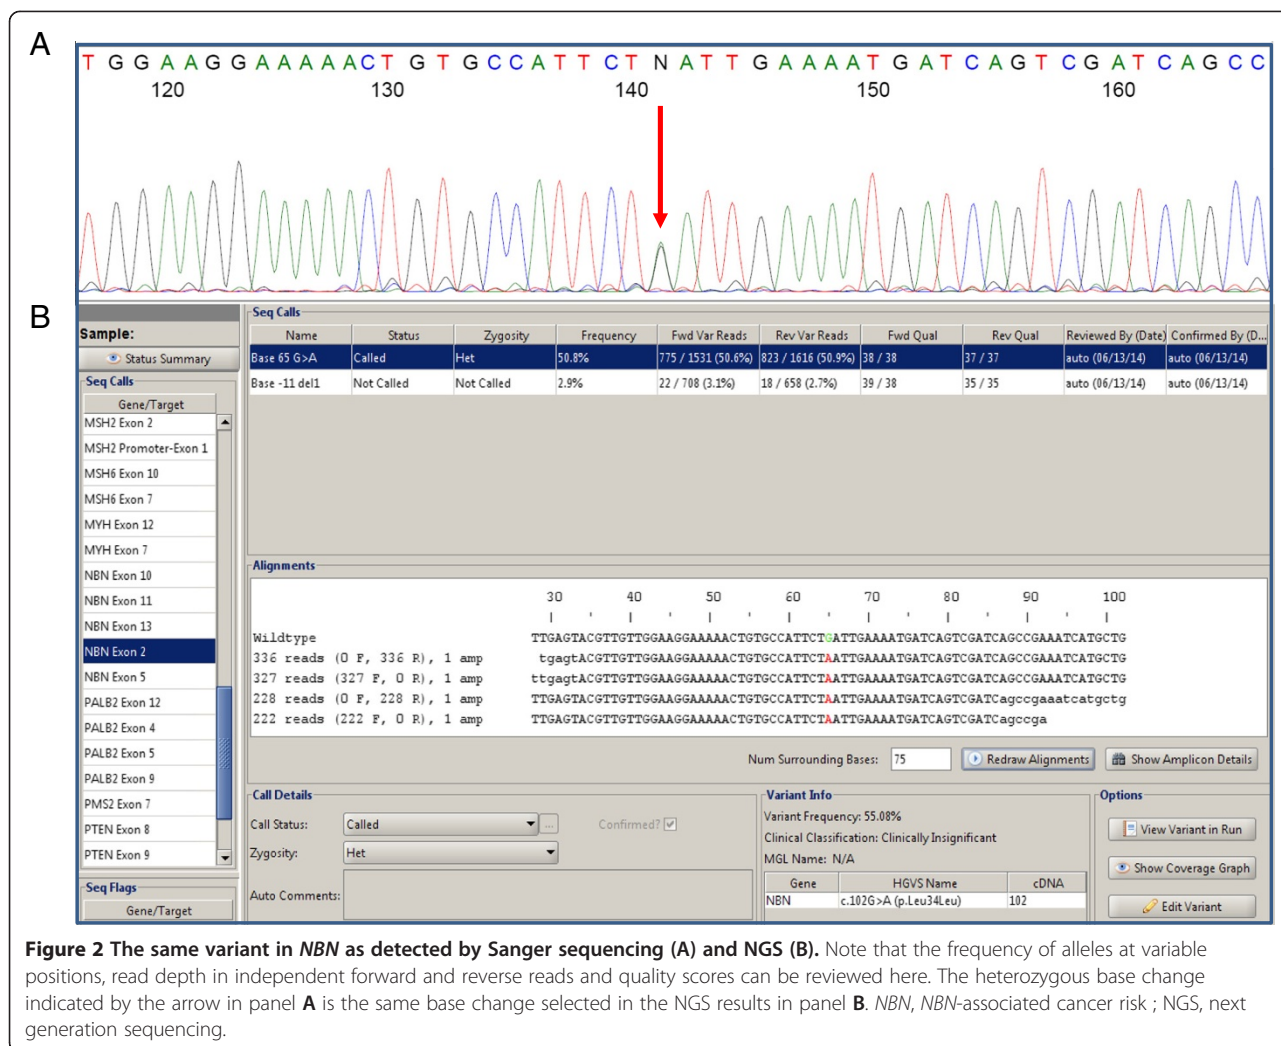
A

T G G A A G G A A A A A C T G T G C C A T T C T N A T T G A A A A T G A T C A G T C G A T C A G C C
120 130 140 150 160

B

Sample:
Status Summary
Seq Calls
Gene/Target
MSH2 Exon 2
MSH2 Promoter-Exon 1
MSH6 Exon 10
MSH6 Exon 7
MYH Exon 12
MYH Exon 7
NBN Exon 10
NBN Exon 11
NBN Exon 13
NBN Exon 2
NBN Exon 5
PALB2 Exon 12
PALB2 Exon 4
PALB2 Exon 5
PALB2 Exon 9
PMS2 Exon 7
PTEN Exon 8
PTEN Exon 9
Seq Flags
Gene/Target

Seq Calls

| Name | Status | Zygosity | Frequency | Fwd Var Reads | Rev Var Reads | Fwd Qual | Rev Qual | Reviewed By (Date) | Confirmed By (D... |
|---|---|---|---|---|---|---|---|---|---|
| Base 65 G>A | Called | Het | 50.8% | 775 / 1531 (50.6%) | 823 / 1616 (50.9%) | 38 / 38 | 37 / 37 | auto (06/13/14) | auto (06/13/14) |
| Base -11 del1 | Not Called | Not Called | 2.9% | 22 / 708 (3.1%) | 18 / 658 (2.7%) | 39 / 38 | 35 / 35 | auto (06/13/14) | auto (06/13/14) |

Alignments

30 40 50 60 70 80 90 100

Wildtype TTGAGTACGTTGTTGGAAGGAAAAACTGTGCCATTCTGATTGAAAATGATCAGTCGATCAGCCGAAATCATGCTG
336 reads (0 F, 336 R), 1 amp tgagtACGTTGTTGGAAGGAAAAACTGTGCCATTCTAATTGAAAATGATCAGTCGATCAGCCGAAATCATGCTG
327 reads (327 F, 0 R), 1 amp ttgagtACGTTGTTGGAAGGAAAAACTGTGCCATTCTAATTGAAAATGATCAGTCGATCAGCCGAAATCATGCTG
228 reads (0 F, 228 R), 1 amp TTGAGTACGTTGTTGGAAGGAAAAACTGTGCCATTCTAATTGAAAATGATCAGTCGATCagccgaaatcatgctg
222 reads (222 F, 0 R), 1 amp TTGAGTACGTTGTTGGAAGGAAAAACTGTGCCATTCTAATTGAAAATGATCAGTCGATCagccga

Num Surrounding Bases: 75 Redraw Alignments Show Amplicon Details

Call Details
Call Status: Called
Confirmed?
Zygosity: Het
Auto Comments:

Variant Info
Variant Frequency: 55.08%
Clinical Classification: Clinically Insignificant
MGL Name: N/A

| Gene | HGVS Name | cDNA |
|---|---|---|
| NBN | c.102G>A (p.Leu34Leu) | 102 |

Options
View Variant in Run
Show Coverage Graph
Edit Variant

Figure 2 The same variant in NBN as detected by Sanger sequencing (A) and NGS (B). Note that the frequency of alleles at variable positions, read depth in independent forward and reverse reads and quality scores can be reviewed here. The heterozygous base change indicated by the arrow in panel A is the same base change selected in the NGS results in panel B. NBN, NBN-associated cancer risk ; NGS, next generation sequencing.